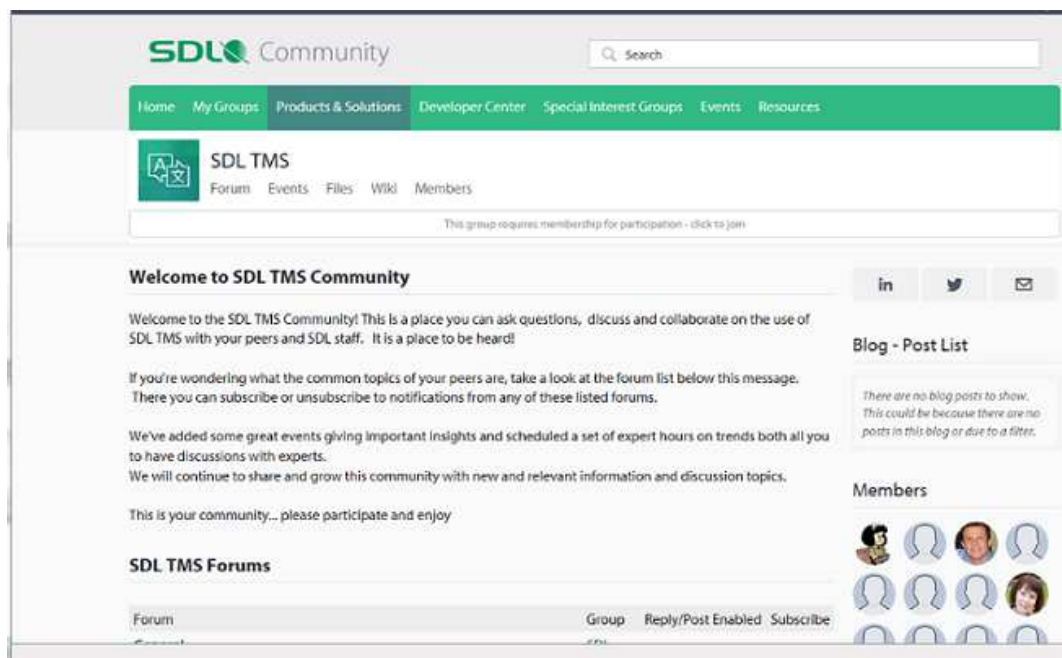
SDL Community

Search

Home My Groups Products & Solutions Developer Center Special Interest Groups Events Resources

SDL TMS

Forum Events Files Wiki Members

This group requires membership for participation - click to join

Welcome to SDL TMS Community

Welcome to the SDL TMS Community! This is a place you can ask questions, discuss and collaborate on the use of SDL TMS with your peers and SDL staff. It is a place to be heard!

If you're wondering what the common topics of your peers are, take a look at the forum list below this message. There you can subscribe or unsubscribe to notifications from any of these listed forums.

We've added some great events giving important insights and scheduled a set of expert hours on trends both all you to have discussions with experts.
We will continue to share and grow this community with new and relevant information and discussion topics.

This is your community... please participate and enjoy

SDL TMS Forums

| Forum | Group | Reply/Post Enabled | Subscribe |
|---|---|---|---|
| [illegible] | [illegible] | | |

in

Blog - Post List

There are no blog posts to show. This could be because there are no posts in this blog or due to a filter.

Members